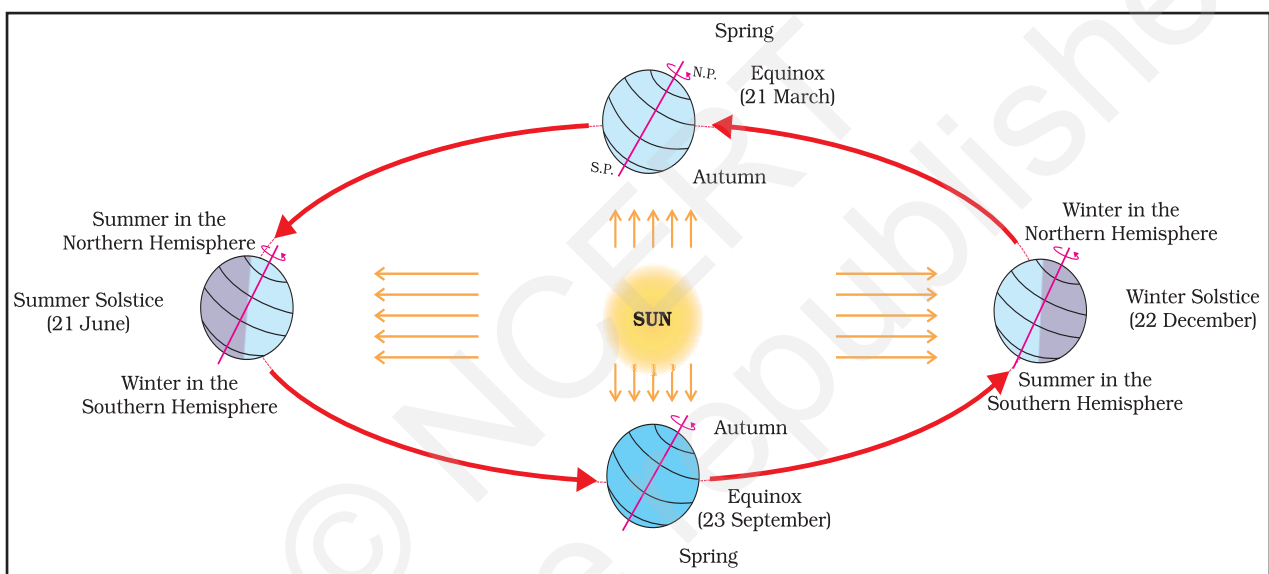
Spring

N.P.

Equinox
(21 March)

S.P.

Autumn

Summer in the
Northern Hemisphere

Winter in the
Northern Hemisphere

Summer Solstice
(21 June)

SUN

Winter Solstice
(22 December)

Winter in the
Southern Hemisphere

Summer in the
Southern Hemisphere

Autumn

Equinox
(23 September)

Spring

© NCERT
not to be republished